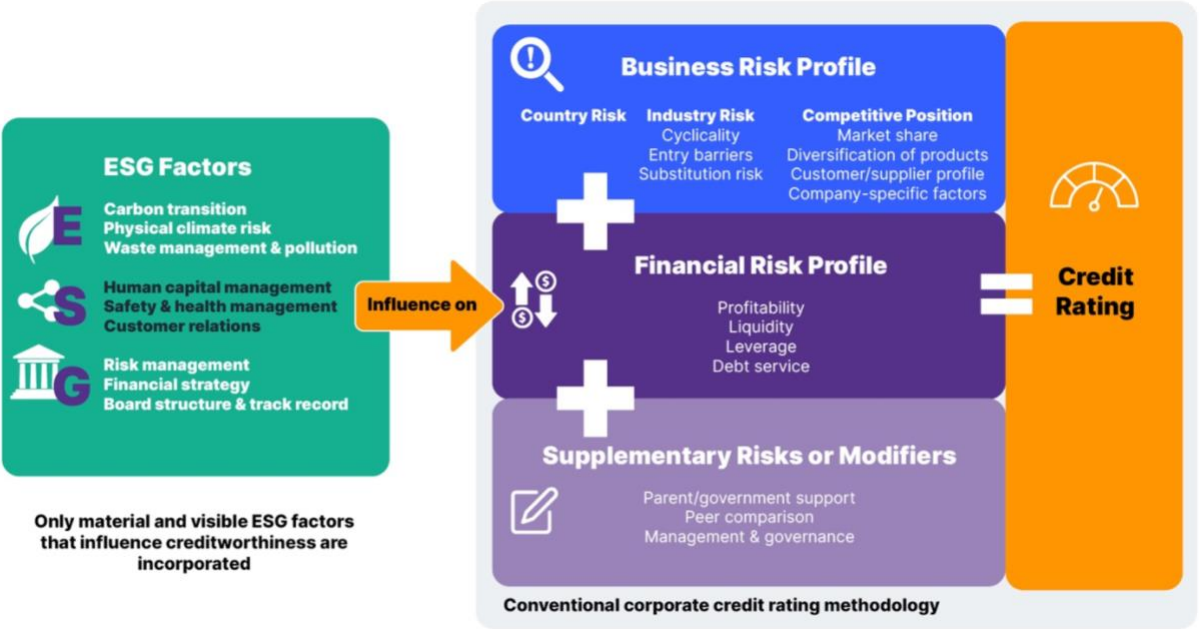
ESG Factors

E
Carbon transition
Physical climate risk
Waste management & pollution

S
Human capital management
Safety & health management
Customer relations

G
Risk management
Financial strategy
Board structure & track record

Only material and visible ESG factors that influence creditworthiness are incorporated

Influence on

Business Risk Profile

Country Risk

Industry Risk
Cyclicality
Entry barriers
Substitution risk

Competitive Position
Market share
Diversification of products
Customer/supplier profile
Company-specific factors

Financial Risk Profile

Profitability
Liquidity
Leverage
Debt service

Supplementary Risks or Modifiers

Parent/government support
Peer comparison
Management & governance

Credit Rating

Conventional corporate credit rating methodology